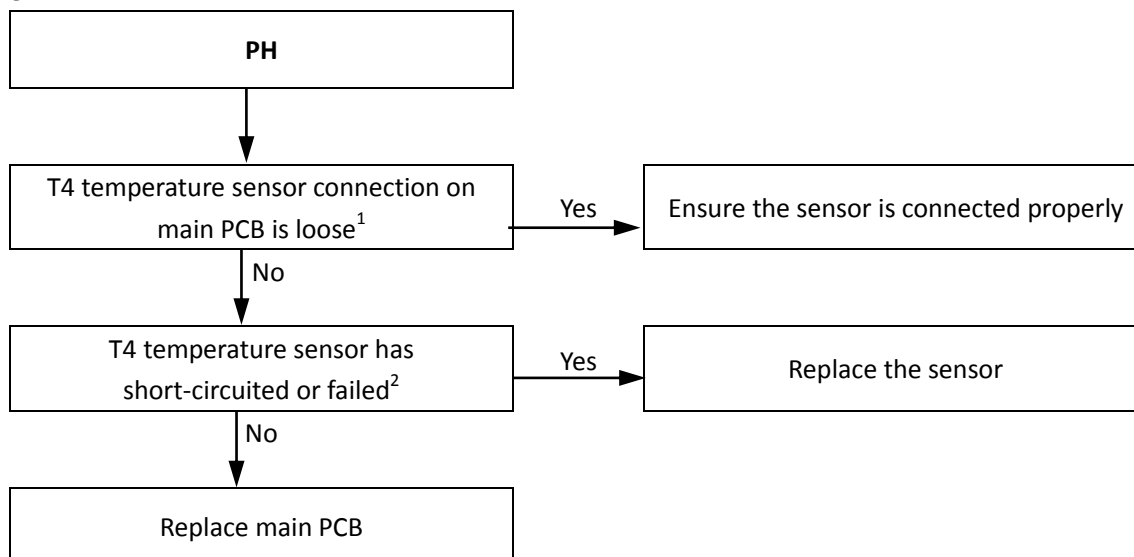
PH

T4 temperature sensor connection on main PCB is loose$^1$

Yes

Ensure the sensor is connected properly

No

T4 temperature sensor has short-circuited or failed$^2$

Yes

Replace the sensor

No

Replace main PCB